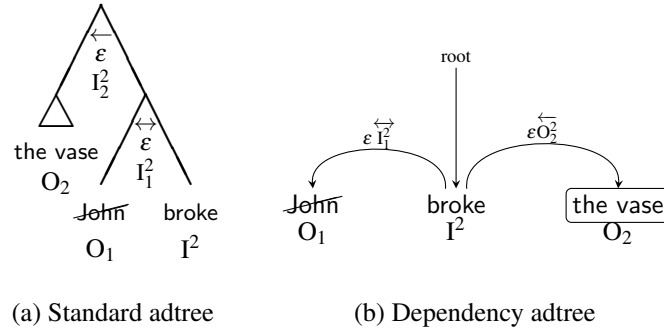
$\overleftarrow{\varepsilon}$
$I_2^2$

$\overleftrightarrow{\varepsilon}$
$I_1^2$

the vase
$O_2$

John
$O_1$

broke
$I^2$

root

$\varepsilon\, \overleftrightarrow{I_1^2}$

$\varepsilon \overleftarrow{O_2^2}$

John
$O_1$

broke
$I^2$

the vase
$O_2$

(a) Standard adtree

(b) Dependency adtree